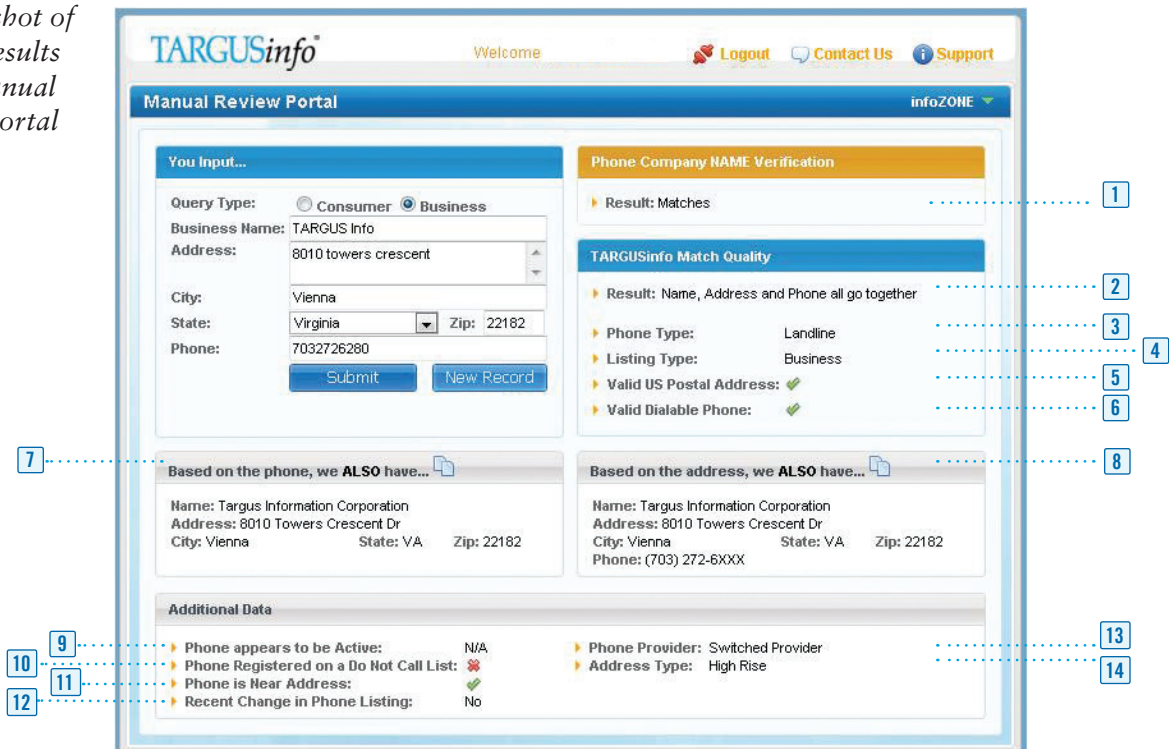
hot of
esults
nual
ortal

TARGUSinfo

Welcome

Logout Contact Us Support

Manual Review Portal

infoZONE

You Input...

Query Type: Consumer Business
Business Name: TARGUS Info
Address: 8010 towers crescent
City: Vienna
State: Virginia Zip: 22182
Phone: 7032726280

Submit New Record

Phone Company NAME Verification

Result: Matches

TARGUSinfo Match Quality

Result: Name, Address and Phone all go together

Phone Type: Landline
Listing Type: Business
Valid US Postal Address:
Valid Dialable Phone:

1
2
3
4
5
6

7

Based on the phone, we ALSO have...

Name: Targus Information Corporation
Address: 8010 Towers Crescent Dr
City: Vienna State: VA Zip: 22182

Based on the address, we ALSO have...

8

Name: Targus Information Corporation
Address: 8010 Towers Crescent Dr
City: Vienna State: VA Zip: 22182
Phone: (703) 272-6XXX

Additional Data

9
10
11
12

Phone appears to be Active: N/A
Phone Registered on a Do Not Call List:
Phone is Near Address:
Recent Change in Phone Listing: No

Phone Provider: Switched Provider
Address Type: High Rise

13
14